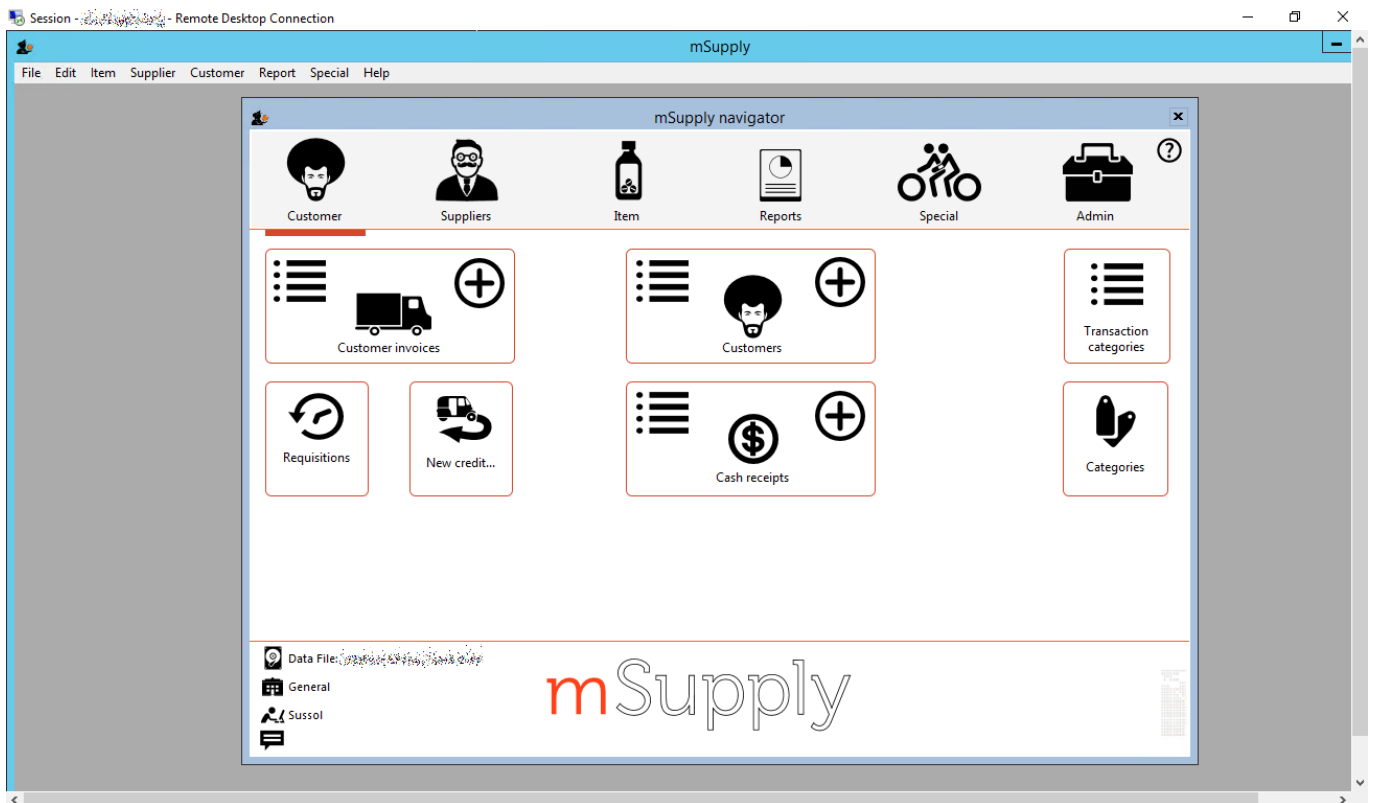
Session - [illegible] - Remote Desktop Connection

mSupply

File Edit Item Supplier Customer Report Special Help

mSupply navigator

Customer Suppliers Item Reports Special Admin

Customer invoices

Customers

Transaction categories

Requisitions

New credit...

Cash receipts

Categories

Data File: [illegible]

General

Sussol

mSupply